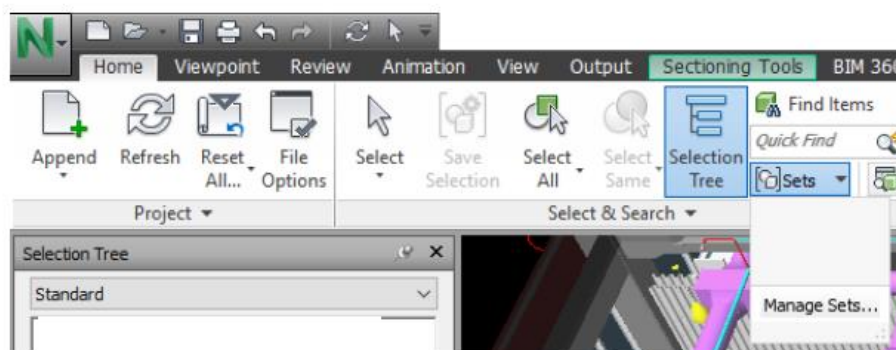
Home Viewpoint Review Animation View Output Sectioning Tools BIM 36

Append Refresh Reset All... File Options Select Save Selection Select All Select Same Selection Tree

Find Items

Quick Find

Sets

Project ▾

Select & Search ▾

Selection Tree

Standard

Manage Sets...